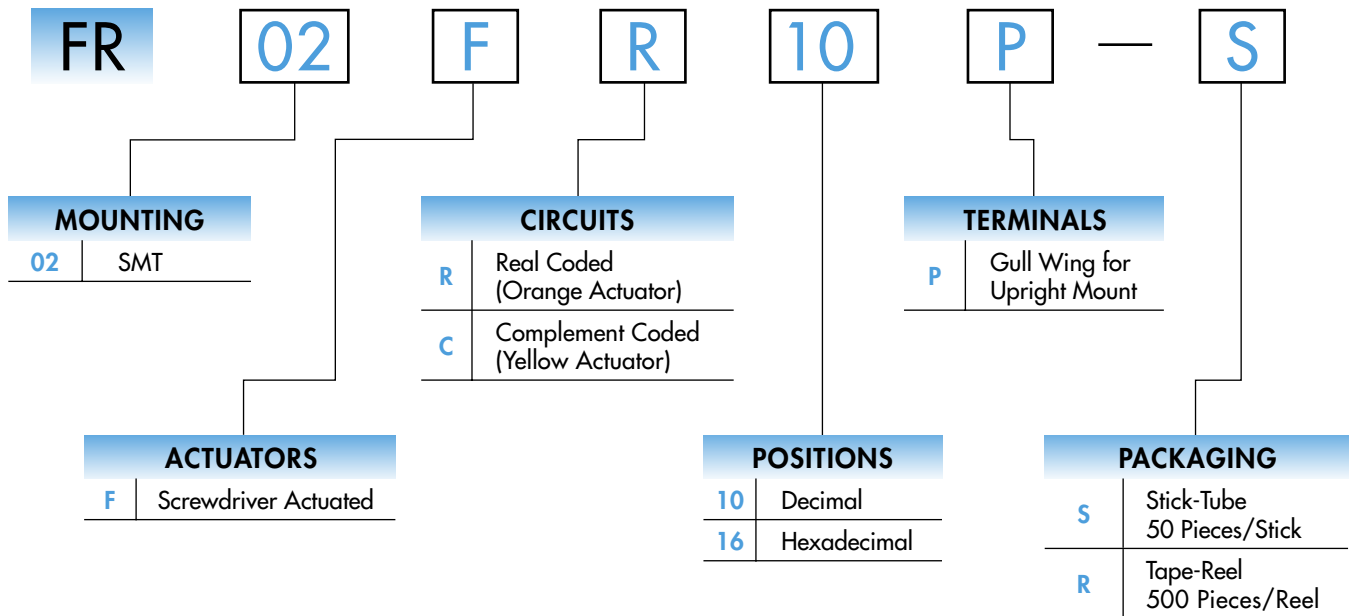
FR 02 F R 10 P — S

MOUNTING

| 02 | SMT |
|---|---|

CIRCUITS

| R | Real Coded (Orange Actuator) |
|---|---|
| C | Complement Coded (Yellow Actuator) |

TERMINALS

| P | Gull Wing for Upright Mount |
|---|---|

ACTUATORS

| F | Screwdriver Actuated |
|---|---|

POSITIONS

| 10 | Decimal |
|---|---|
| 16 | Hexadecimal |

PACKAGING

| S | Stick-Tube 50 Pieces/Stick |
|---|---|
| R | Tape-Reel 500 Pieces/Reel |